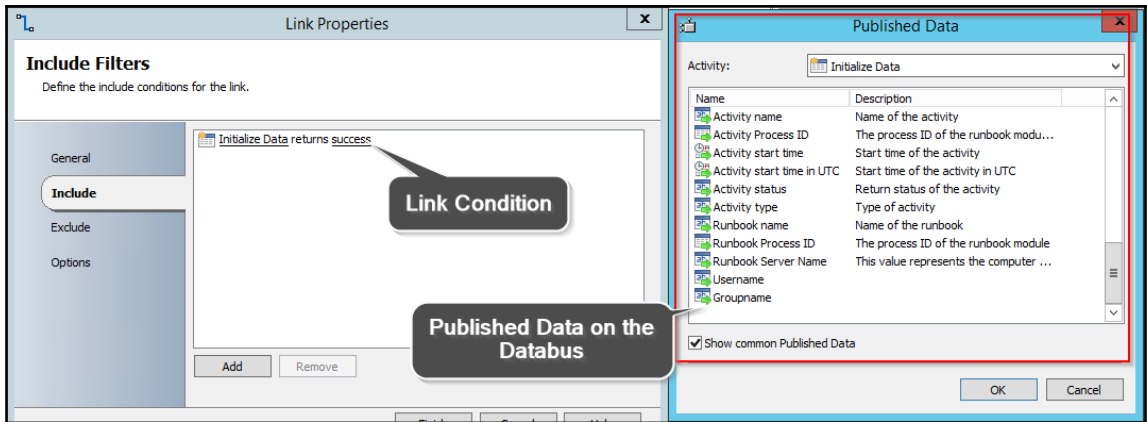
Link Properties

Include Filters
Define the include conditions for the link.

General
Include
Exclude
Options

Initialize Data returns success

Link Condition

Add
Remove

Published Data on the Databus

Published Data

Activity: Initialize Data

| Name | Description |
|---|---|
| Activity name | Name of the activity |
| Activity Process ID | The process ID of the runbook modu... |
| Activity start time | Start time of the activity |
| Activity start time in UTC | Start time of the activity in UTC |
| Activity status | Return status of the activity |
| Activity type | Type of activity |
| Runbook name | Name of the runbook |
| Runbook Process ID | The process ID of the runbook module |
| Runbook Server Name | This value represents the computer ... |
| Username | |
| Groupname | |

Show common Published Data

OK
Cancel